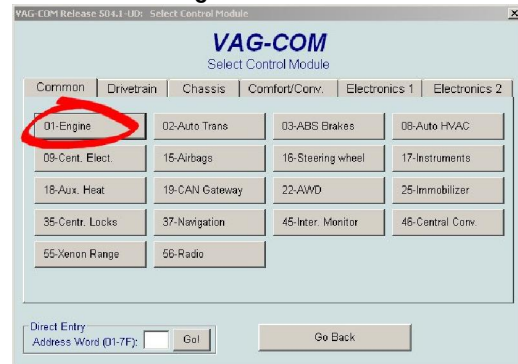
VAG-COM Release 504.1-UD: Select Control Module
X

VAG-COM
Select Control Module

Common | Drivetrain | Chassis | Comfort/Conv. | Electronics 1 | Electronics 2

01-Engine
02-Auto Trans
03-ABS Brakes
08-Auto HVAC
09-Cent. Elect.
15-Airbags
16-Steering wheel
17-Instruments
18-Aux. Heat
19-CAN Gateway
22-AWD
25-Immobilizer
35-Centr. Locks
37-Navigation
45-Inter. Monitor
46-Central Conv.
55-Xenon Range
56-Radio

Direct Entry
Address Word (01-7F):
Go!

Go Back